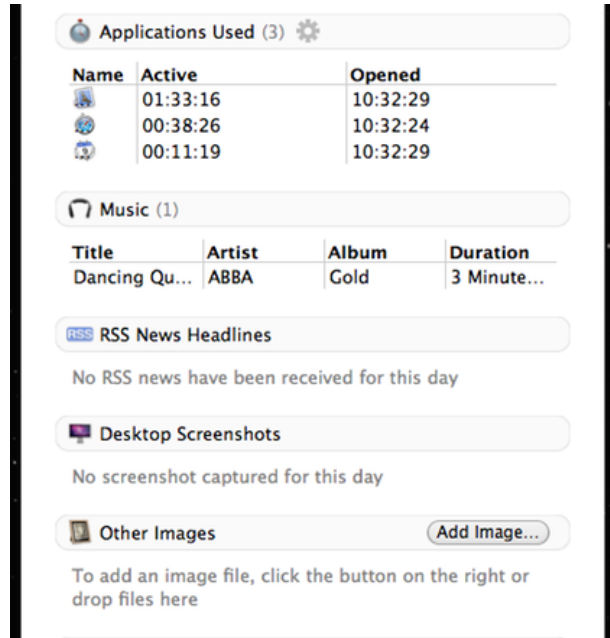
Applications Used (3)

| Name | Active | Opened |
|---|---|---|
| | 01:33:16 | 10:32:29 |
| | 00:38:26 | 10:32:24 |
| | 00:11:19 | 10:32:29 |

Music (1)

| Title | Artist | Album | Duration |
|---|---|---|---|
| Dancing Qu... | ABBA | Gold | 3 Minute... |

RSS RSS News Headlines

No RSS news have been received for this day

Desktop Screenshots

No screenshot captured for this day

Other Images

Add Image...

To add an image file, click the button on the right or drop files here